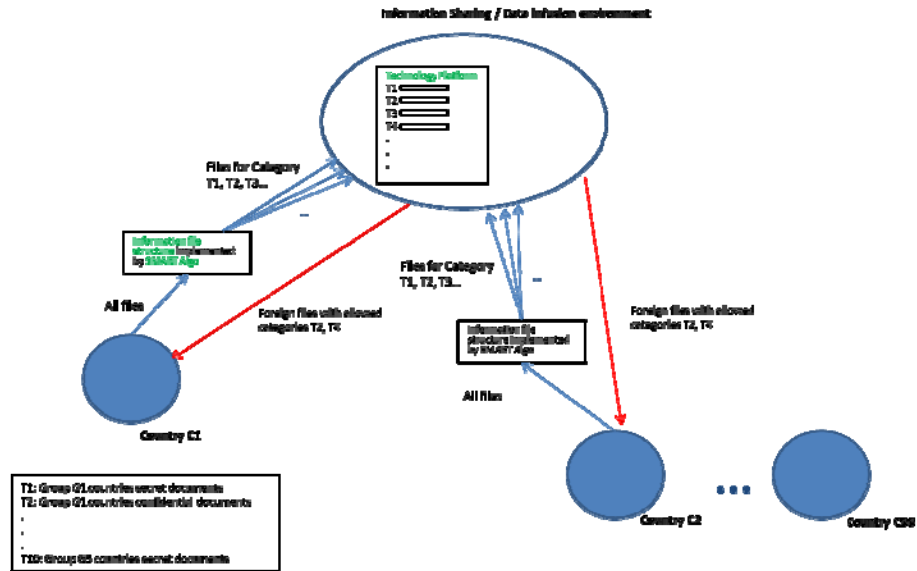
Information Sharing / Data Infusion environment

Technology Platform
T1
T2
T3
T4
.
.
.

Files for Category
T1, T2, T3...

Information file structure implemented by SMART Algo

All files

Foreign files with allowed categories T2, T4

Country C1

Files for Category
T1, T2, T3...

Information file structure implemented by SMART Algo

All files

Foreign files with allowed categories T2, T4

Country C2

Country C98

T1: Group G1 countries secret documents
T2: Group G1 countries confidential documents
.
.
.
T10: Group G5 countries secret documents